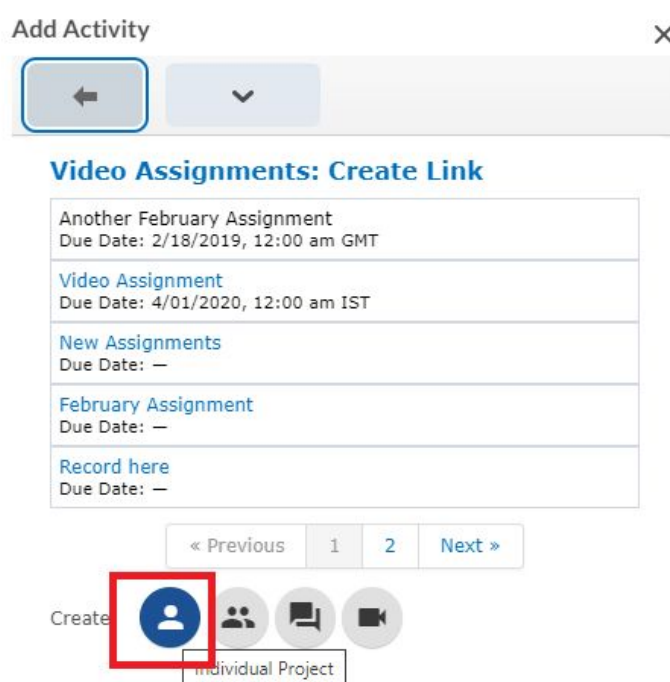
Add Activity

×

Video Assignments: Create Link

Another February Assignment
Due Date: 2/18/2019, 12:00 am GMT

Video Assignment
Due Date: 4/01/2020, 12:00 am IST

New Assignments
Due Date: —

February Assignment
Due Date: —

Record here
Due Date: —

« Previous 1 2 Next »

Create

Individual Project